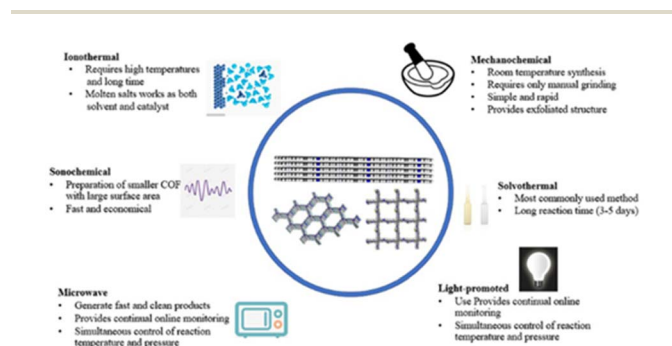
Ionothermal
• Requires high temperatures and long time
• Molten salts works as both solvent and catalyst

Mechanochemical
• Room temperature synthesis
• Requires only manual grinding
• Simple and rapid
• Provides exfoliated structure

Sonochemical
• Preparation of smaller COF with large surface area
• Fast and economical

Solvothermal
• Most commonly used method
• Long reaction time (3-5 days)

Microwave
• Generate fast and clean products
• Provides continual online monitoring
• Simultaneous control of reaction temperature and pressure

Light-promoted
• Use Provides continual online monitoring
• Simultaneous control of reaction temperature and pressure